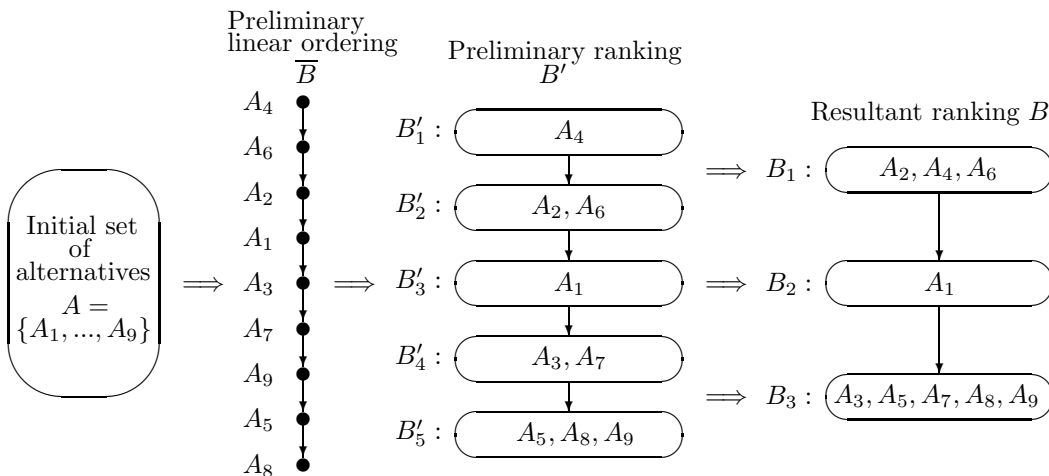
Initial set of alternatives $A = \{A_1, ..., A_9\}$

$\Longrightarrow$

Preliminary linear ordering $\overline{B}$

$A_4$
$A_6$
$A_2$
$A_1$
$A_3$
$A_7$
$A_9$
$A_5$
$A_8$

$\Longrightarrow$

Preliminary ranking $B'$

$B'_1$ : $A_4$
$B'_2$ : $A_2, A_6$
$B'_3$ : $A_1$
$B'_4$ : $A_3, A_7$
$B'_5$ : $A_5, A_8, A_9$

Resultant ranking $B$

$\Longrightarrow$ $B_1$ : $A_2, A_4, A_6$
$\Longrightarrow$ $B_2$ : $A_1$
$\Longrightarrow$ $B_3$ : $A_3, A_5, A_7, A_8, A_9$